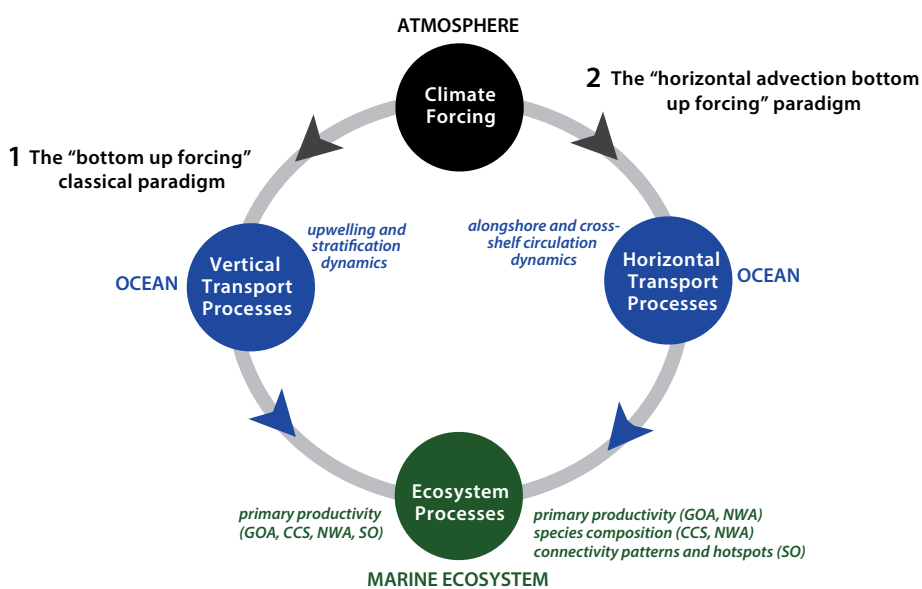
ATMOSPHERE

Climate Forcing

2 The "horizontal advection bottom up forcing" paradigm

1 The "bottom up forcing" classical paradigm

upwelling and stratification dynamics

alongshore and cross-shelf circulation dynamics

OCEAN

Vertical Transport Processes

Horizontal Transport Processes

OCEAN

Ecosystem Processes

primary productivity (GOA, CCS, NWA, SO)

primary productivity (GOA, NWA)
species composition (CCS, NWA)
connectivity patterns and hotspots (SO)

MARINE ECOSYSTEM